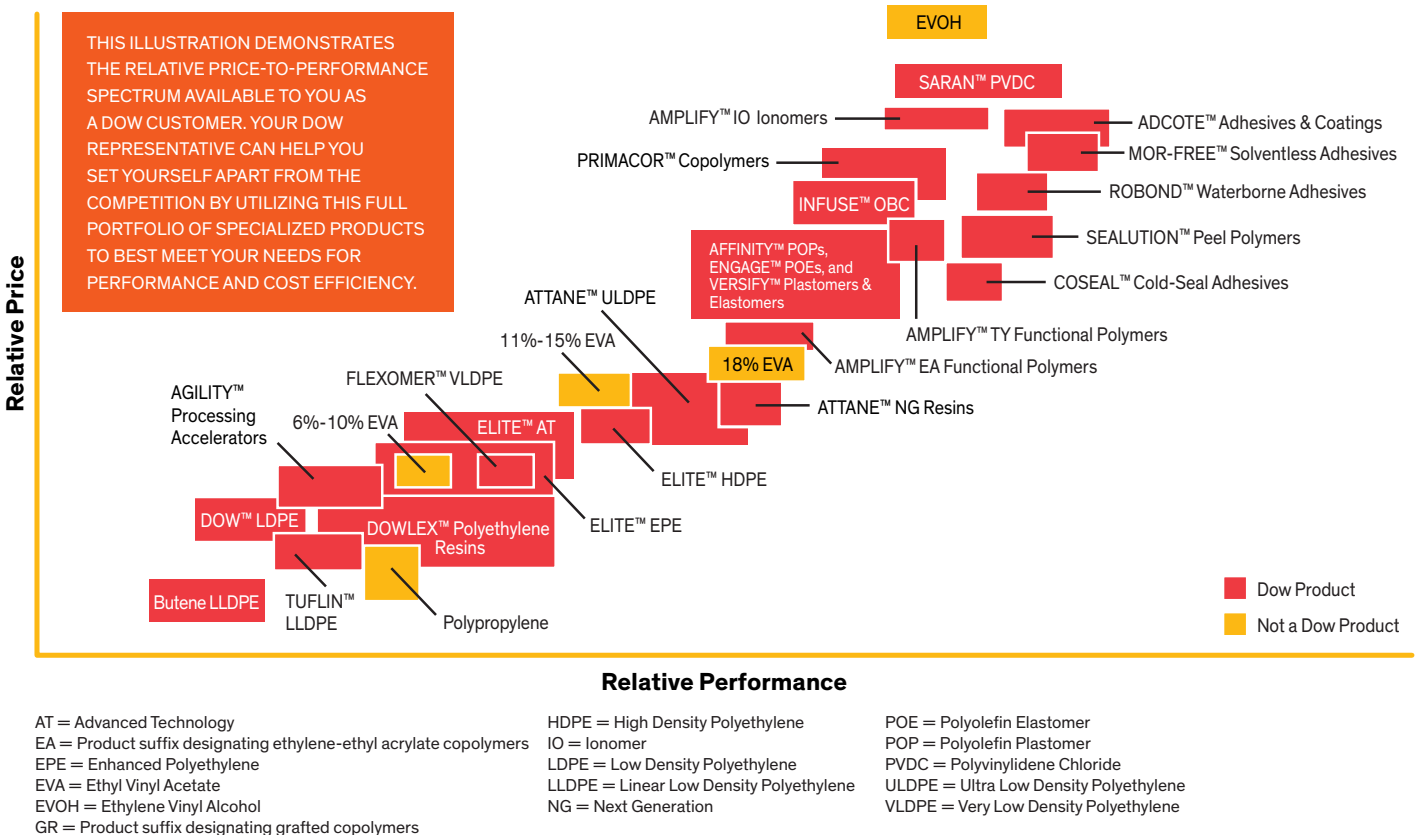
THIS ILLUSTRATION DEMONSTRATES THE RELATIVE PRICE-TO-PERFORMANCE SPECTRUM AVAILABLE TO YOU AS A DOW CUSTOMER. YOUR DOW REPRESENTATIVE CAN HELP YOU SET YOURSELF APART FROM THE COMPETITION BY UTILIZING THIS FULL PORTFOLIO OF SPECIALIZED PRODUCTS TO BEST MEET YOUR NEEDS FOR PERFORMANCE AND COST EFFICIENCY.

EVOH
SARAN™ PVDC
AMPLIFY™ IO Ionomers
ADCOTE™ Adhesives & Coatings
MOR-FREE™ Solventless Adhesives
PRIMACOR™ Copolymers
ROBOND™ Waterborne Adhesives
INFUSE™ OBC
SEALUTION™ Peel Polymers
AFFINITY™ POPs, ENGAGE™ POEs, and VERSIFY™ Plastomers & Elastomers
COSEAL™ Cold-Seal Adhesives
ATTANE™ ULDPE
AMPLIFY™ TY Functional Polymers
11%-15% EVA
18% EVA
AMPLIFY™ EA Functional Polymers
FLEXOMER™ VLDPE
ATTANE™ NG Resins
AGILITY™ Processing Accelerators
6%-10% EVA
ELITE™ AT
ELITE™ HDPE
ELITE™ EPE
DOW™ LDPE
DOWLEX™ Polyethylene Resins
Butene LLDPE
TUFLIN™ LLDPE
Polypropylene
Dow Product
Not a Dow Product

Relative Price
Relative Performance

AT = Advanced Technology
EA = Product suffix designating ethylene-ethyl acrylate copolymers
EPE = Enhanced Polyethylene
EVA = Ethyl Vinyl Acetate
EVOH = Ethylene Vinyl Alcohol
GR = Product suffix designating grafted copolymers

HDPE = High Density Polyethylene
IO = Ionomer
LDPE = Low Density Polyethylene
LLDPE = Linear Low Density Polyethylene
NG = Next Generation

POE = Polyolefin Elastomer
POP = Polyolefin Plastomer
PVDC = Polyvinylidene Chloride
ULDPE = Ultra Low Density Polyethylene
VLDPE = Very Low Density Polyethylene